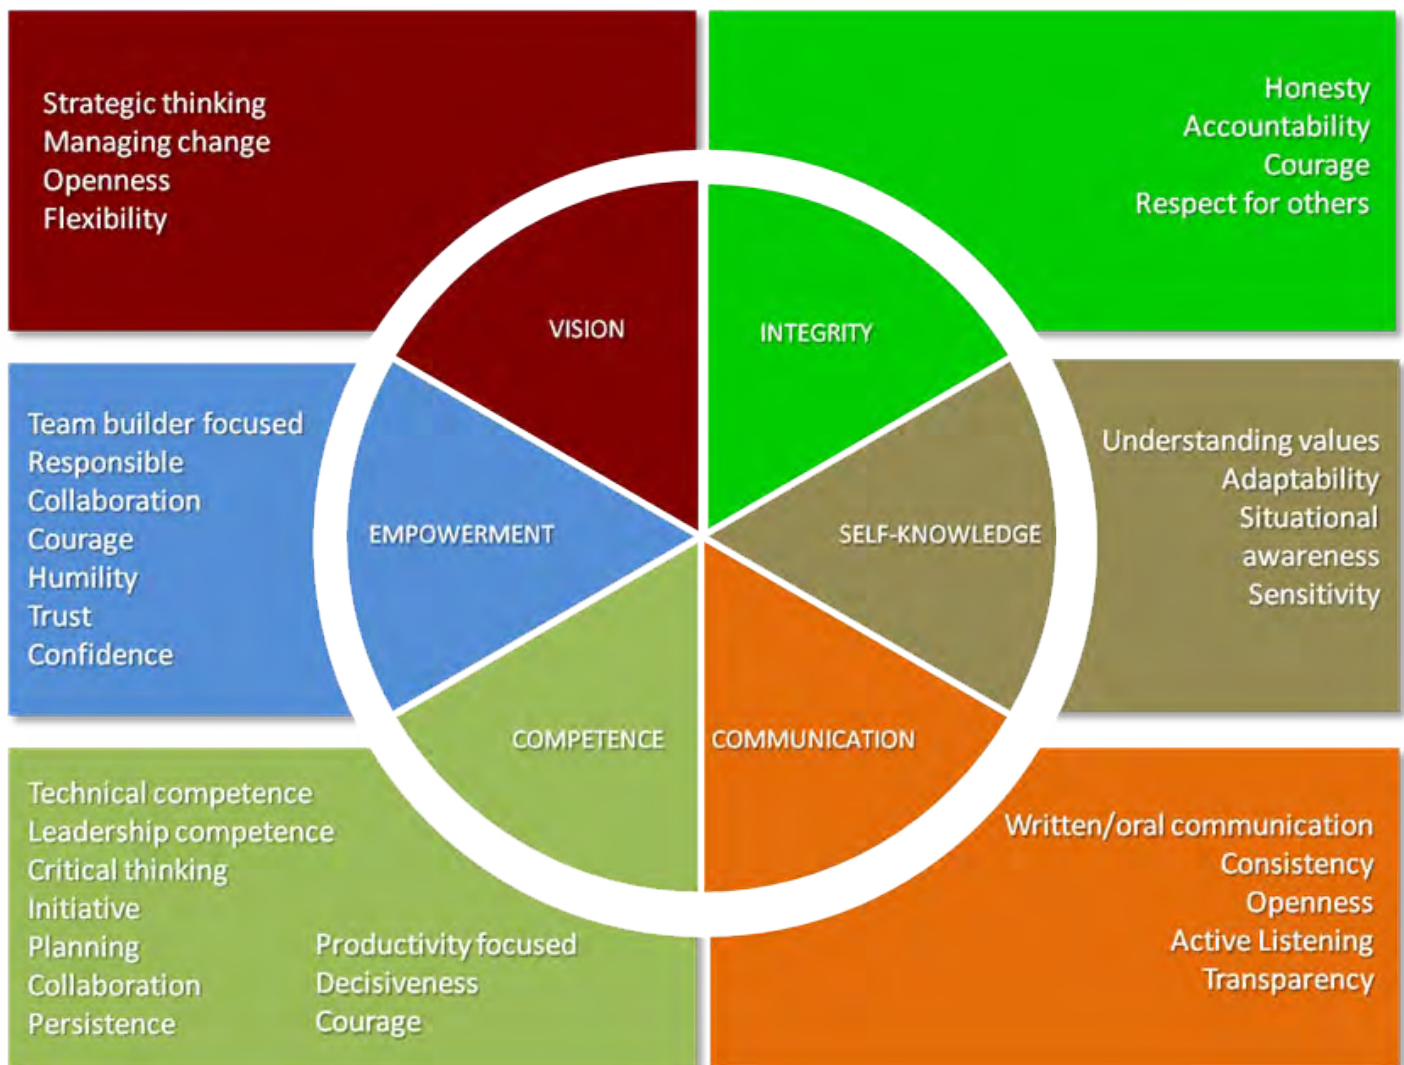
Strategic thinking
Managing change
Openness
Flexibility

Honesty
Accountability
Courage
Respect for others

VISION

INTEGRITY

Team builder focused
Responsible
Collaboration
Courage
Humility
Trust
Confidence

EMPOWERMENT

SELF-KNOWLEDGE

Understanding values
Adaptability
Situational awareness
Sensitivity

COMPETENCE

COMMUNICATION

Technical competence
Leadership competence
Critical thinking
Initiative
Planning
Collaboration
Persistence

Productivity focused
Decisiveness
Courage

Written/oral communication
Consistency
Openness
Active Listening
Transparency